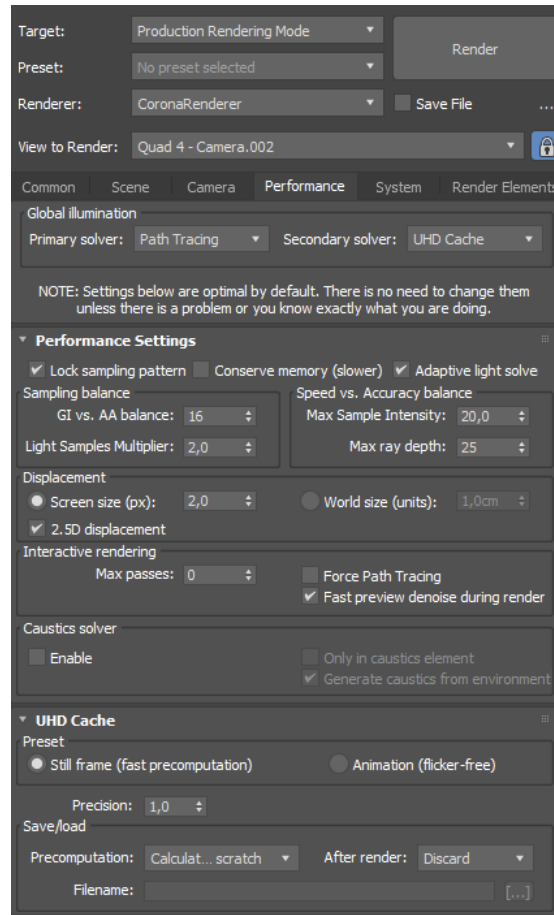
Target: Production Rendering Mode
Preset: No preset selected
Render
Renderer: CoronaRenderer
Save File
...
View to Render: Quad 4 - Camera.002

Common Scene Camera Performance System Render Elements

Global illumination
Primary solver: Path Tracing
Secondary solver: UHD Cache

NOTE: Settings below are optimal by default. There is no need to change them unless there is a problem or you know exactly what you are doing.

Performance Settings
Lock sampling pattern
Conserve memory (slower)
Adaptive light solve
Sampling balance
GI vs. AA balance: 16
Light Samples Multiplier: 2,0
Speed vs. Accuracy balance
Max Sample Intensity: 20,0
Max ray depth: 25
Displacement
Screen size (px): 2,0
World size (units): 1,0cm
2.5D displacement
Interactive rendering
Max passes: 0
Force Path Tracing
Fast preview denoise during render
Caustics solver
Enable
Only in caustics element
Generate caustics from environment

UHD Cache
Preset
Still frame (fast precomputation)
Animation (flicker-free)
Precision: 1,0
Save/load
Precomputation: Calculat... scratch
After render: Discard
Filename:
[...]